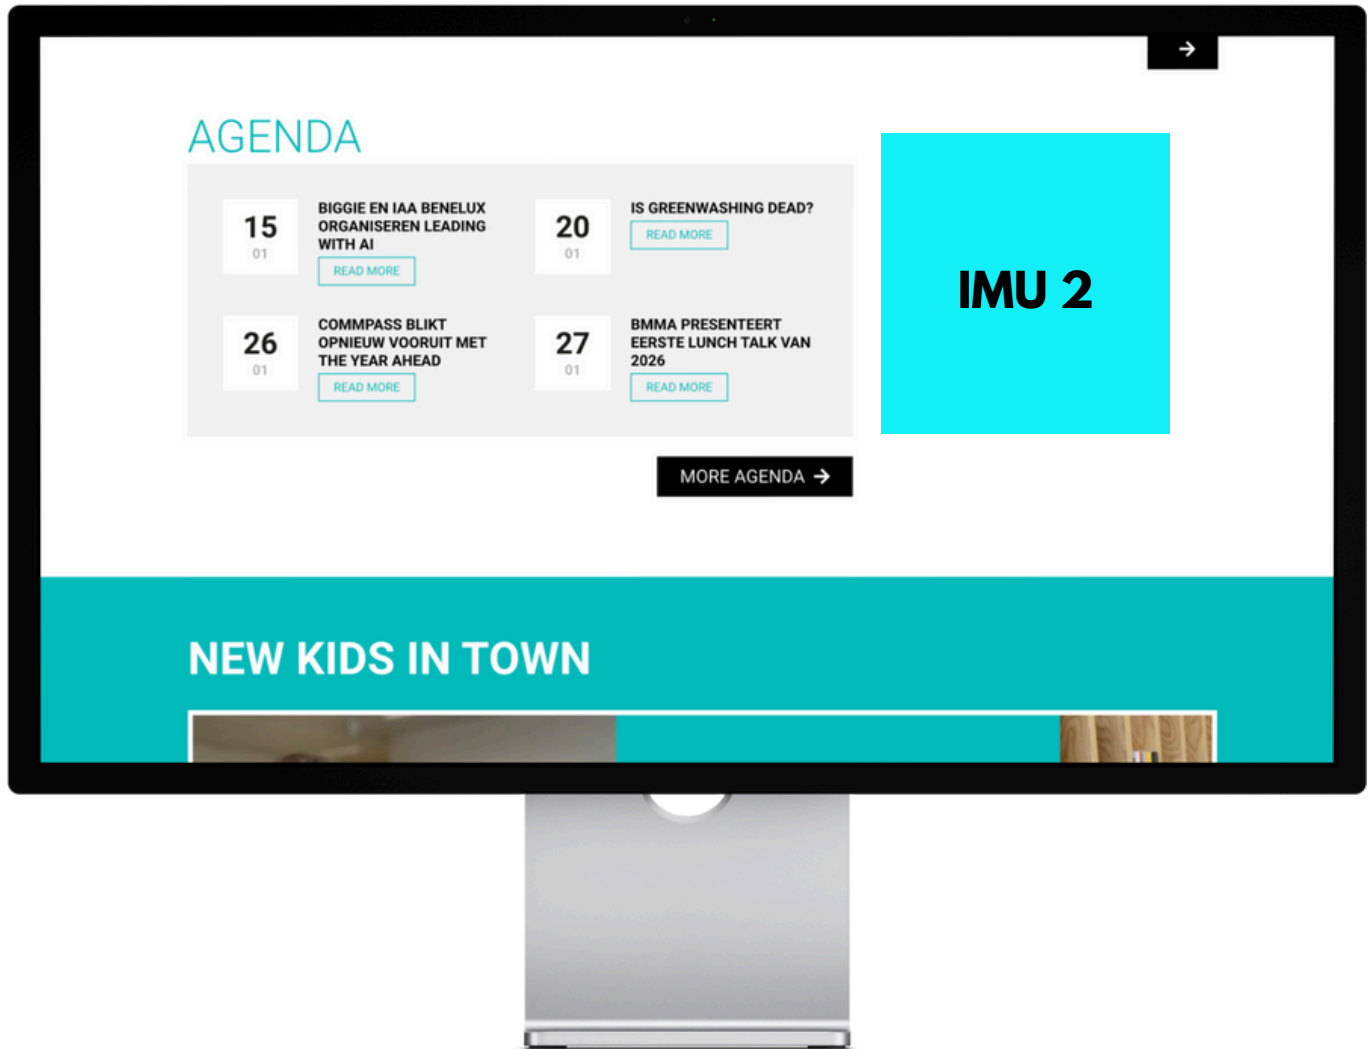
AGENDA

15
01
BIGGIE EN IAA BENELUX ORGANISEREN LEADING WITH AI
READ MORE

20
01
IS GREENWASHING DEAD?
READ MORE

26
01
COMMPASS BLIKT OPNIEUW VOORUIT MET THE YEAR AHEAD
READ MORE

27
01
BMMA PRESENTEERT EERSTE LUNCH TALK VAN 2026
READ MORE

MORE AGENDA

IMU 2

NEW KIDS IN TOWN